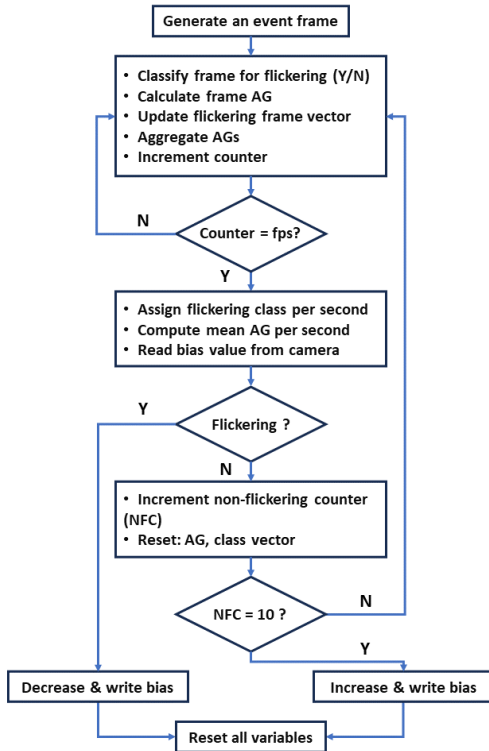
Generate an event frame

- Classify frame for flickering (Y/N)
- Calculate frame AG
- Update flickering frame vector
- Aggregate AGs
- Increment counter

N

Counter = fps?

Y

- Assign flickering class per second
- Compute mean AG per second
- Read bias value from camera

Y

Flickering ?

N

- Increment non-flickering counter (NFC)
- Reset: AG, class vector

NFC = 10 ?

N

Y

Decrease & write bias

Increase & write bias

Reset all variables